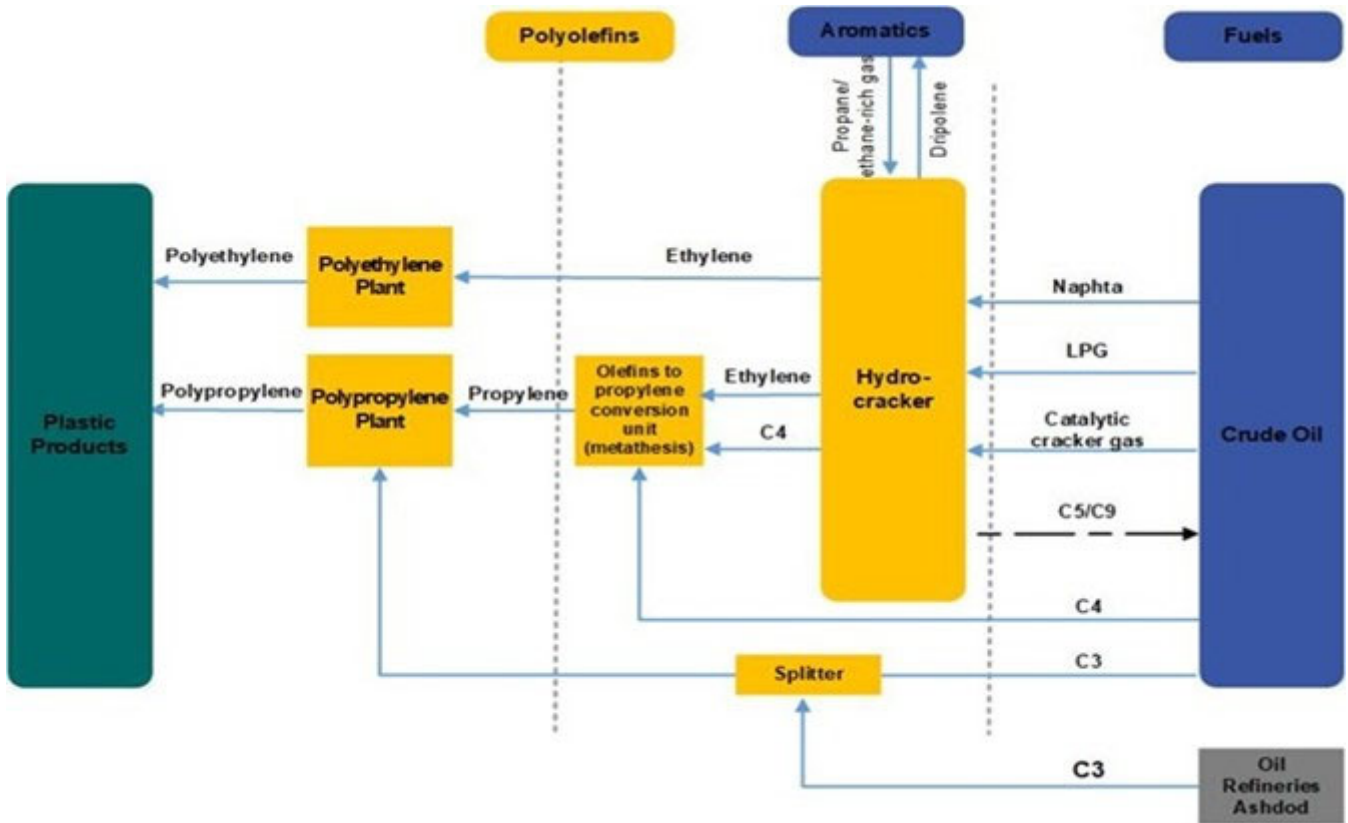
Polyolefins

Aromatics

Fuels

Propane/ ethane-rich gas

Dripolene

Plastic Products

Polyethylene

Polyethylene Plant

Ethylene

Hydro-cracker

Naphta

LPG

Catalytic cracker gas

Crude Oil

Polypropylene

Polypropylene Plant

Propylene

Olefins to propylene conversion unit (metathesis)

Ethylene

C4

C5/C9

C4

Splitter

C3

C3

Oil Refineries Ashdod